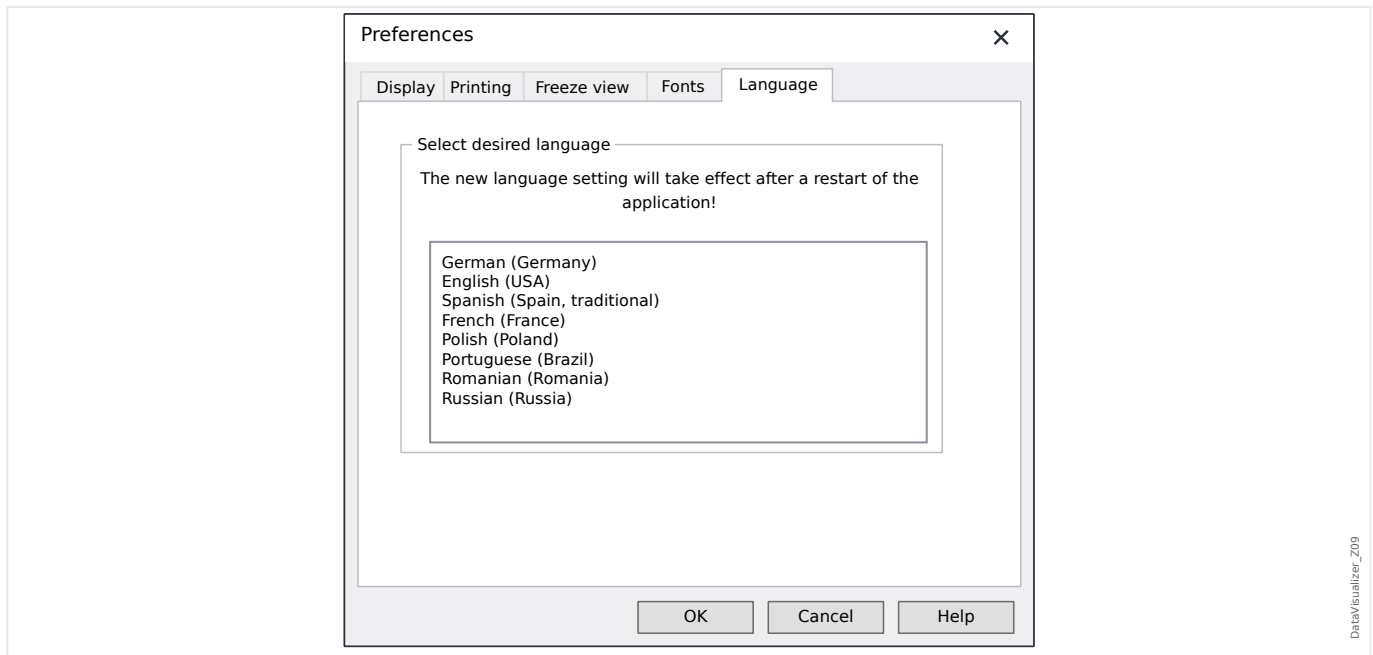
Preferences ×

Display Printing Freeze view Fonts Language

Select desired language

The new language setting will take effect after a restart of the application!

German (Germany)
English (USA)
Spanish (Spain, traditional)
French (France)
Polish (Poland)
Portuguese (Brazil)
Romanian (Romania)
Russian (Russia)

OK Cancel Help

DataVisualizer_Z09